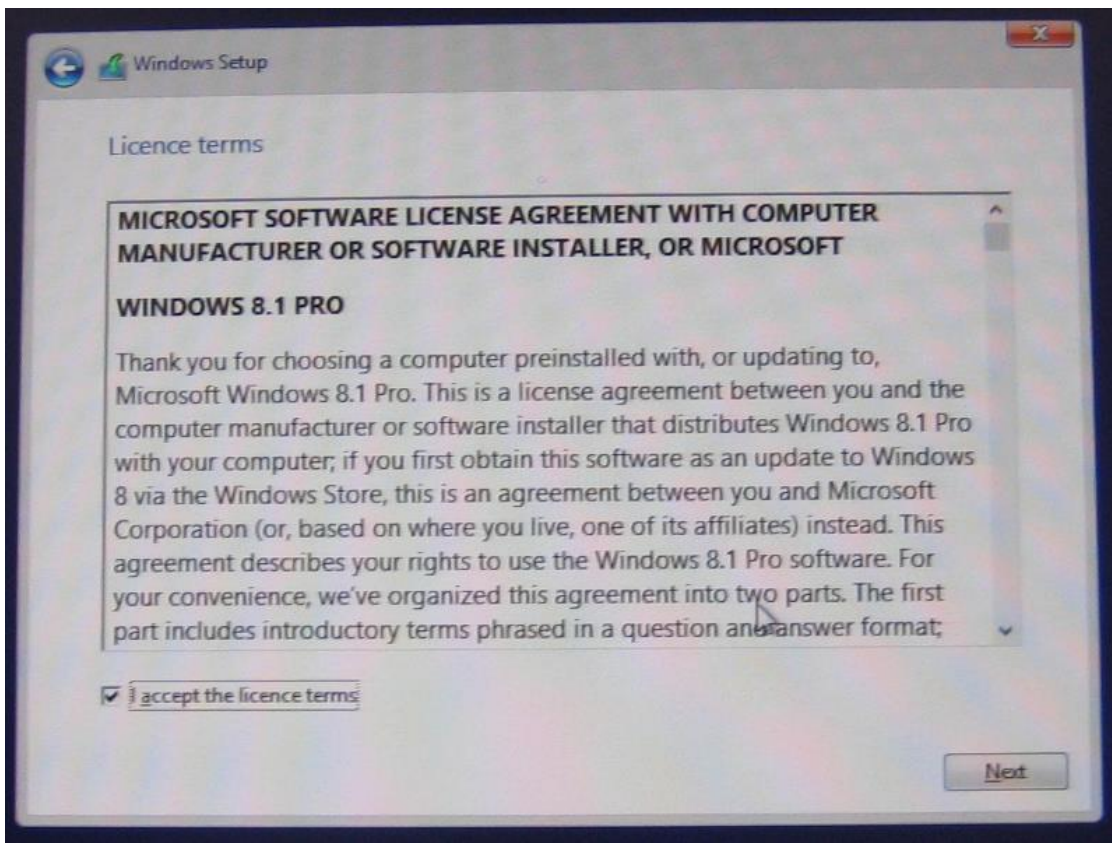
Windows Setup

Licence terms

MICROSOFT SOFTWARE LICENSE AGREEMENT WITH COMPUTER MANUFACTURER OR SOFTWARE INSTALLER, OR MICROSOFT

WINDOWS 8.1 PRO

Thank you for choosing a computer preinstalled with, or updating to, Microsoft Windows 8.1 Pro. This is a license agreement between you and the computer manufacturer or software installer that distributes Windows 8.1 Pro with your computer; if you first obtain this software as an update to Windows 8 via the Windows Store, this is an agreement between you and Microsoft Corporation (or, based on where you live, one of its affiliates) instead. This agreement describes your rights to use the Windows 8.1 Pro software. For your convenience, we've organized this agreement into two parts. The first part includes introductory terms phrased in a question and answer format;

I accept the licence terms

Next